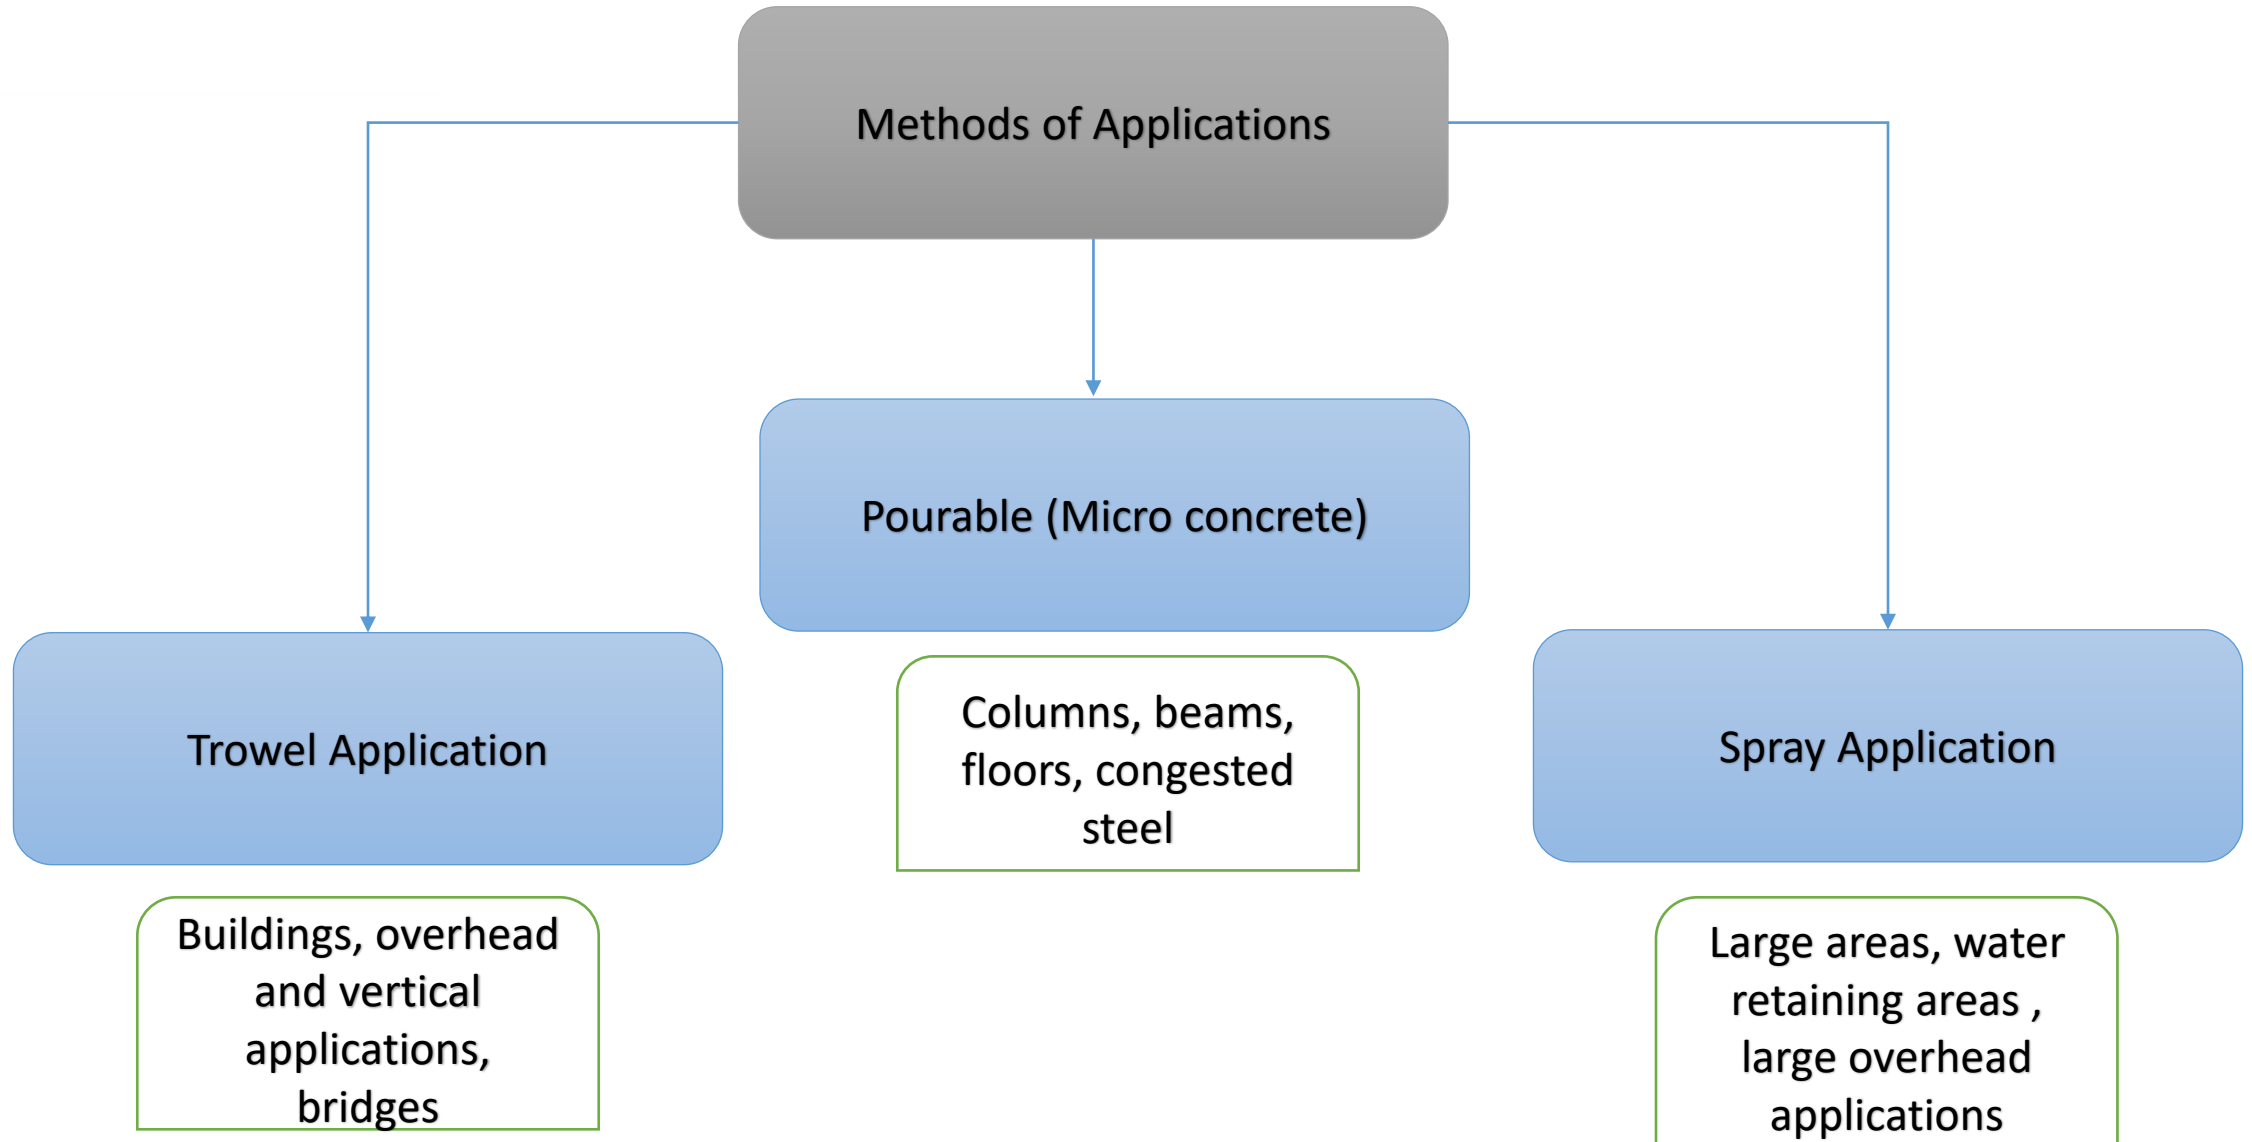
Methods of Applications

Pourable (Micro concrete)

Columns, beams, floors, congested steel

Trowel Application

Buildings, overhead and vertical applications, bridges

Spray Application

Large areas, water retaining areas , large overhead applications